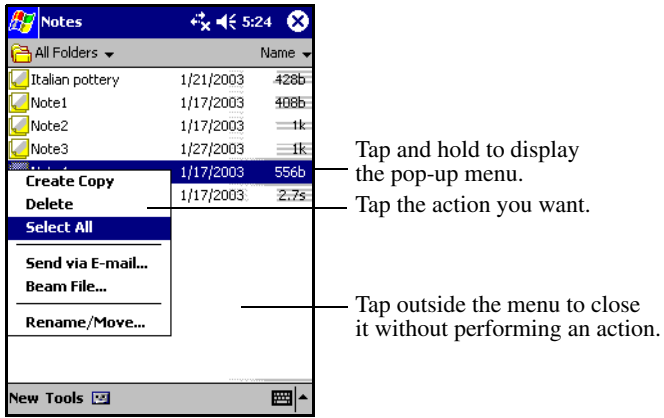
Notes 5:24

All Folders

Name

Italian pottery 1/21/2003 428b

Note1 1/17/2003 408b

Note2 1/17/2003 1k

Note3 1/27/2003 1k

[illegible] 1/17/2003 556b

1/17/2003 2.7s

Create Copy

Delete

Select All

Send via E-mail...

Beam File...

Rename/Move...

New Tools

Tap and hold to display the pop-up menu.

Tap the action you want.

Tap outside the menu to close it without performing an action.